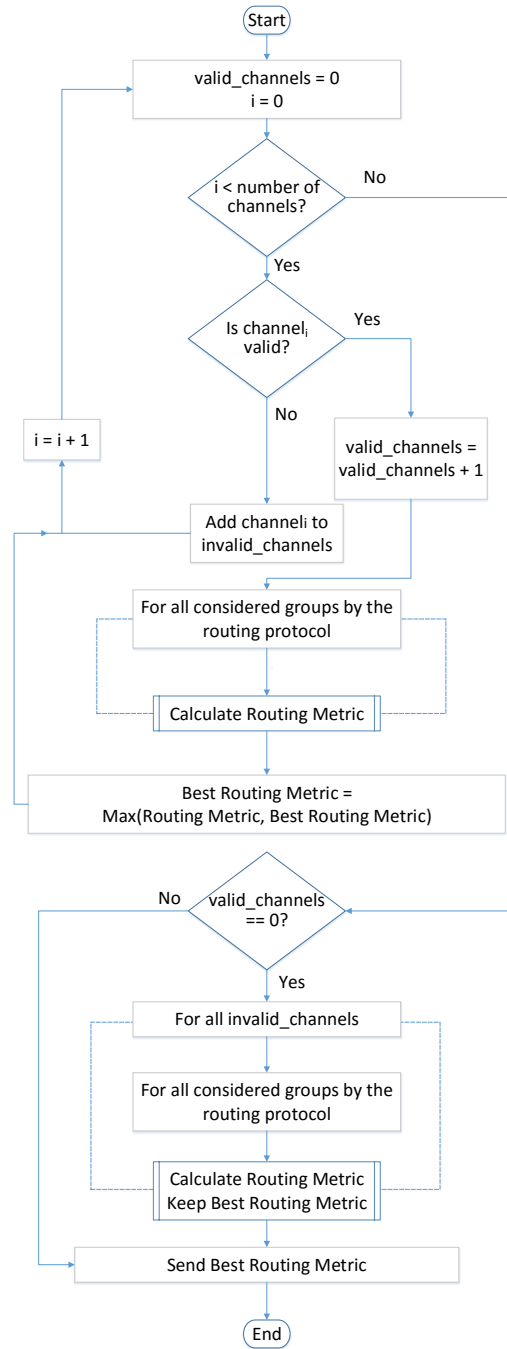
Start

valid_channels = 0
i = 0

i < number of channels?

No

Yes

Is channel$_i$ valid?

Yes

No

i = i + 1

valid_channels = valid_channels + 1

Add channel$_i$ to invalid_channels

For all considered groups by the routing protocol

Calculate Routing Metric

Best Routing Metric = Max(Routing Metric, Best Routing Metric)

No

valid_channels == 0?

Yes

For all invalid_channels

For all considered groups by the routing protocol

Calculate Routing Metric
Keep Best Routing Metric

Send Best Routing Metric

End